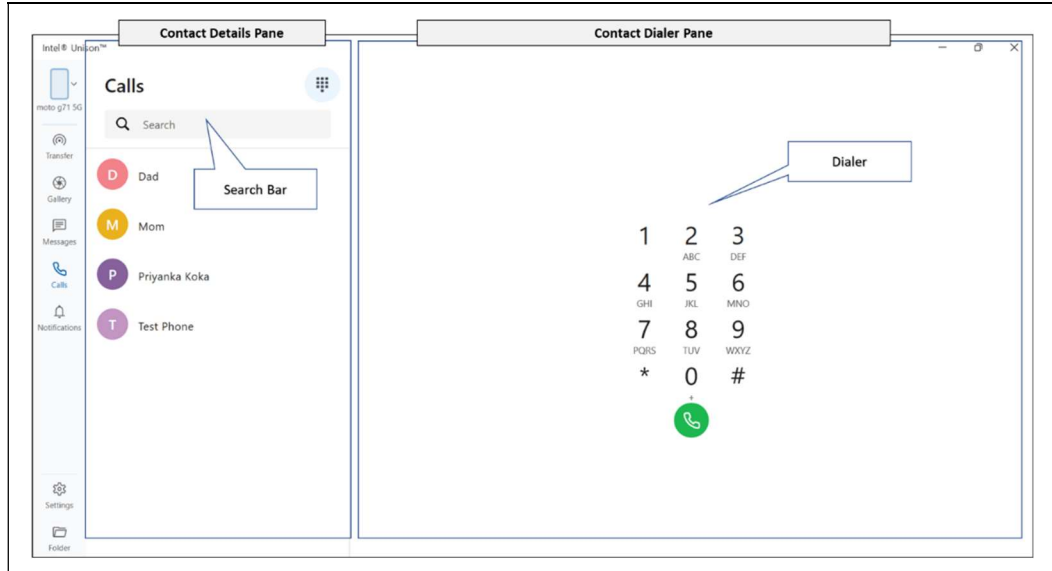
Contact Details Pane

Contact Dialer Pane

Intel® Unison™

moto g71 5G

Transfer

Gallery

Messages

Calls

Notifications

Settings

Folder

Calls

Search

Search Bar

D Dad

M Mom

P Priyanka Koka

T Test Phone

Dialer

1
2 ABC
3 DEF
4 GHI
5 JKL
6 MNO
7 PQRS
8 TUV
9 WXYZ
*
0 +
#